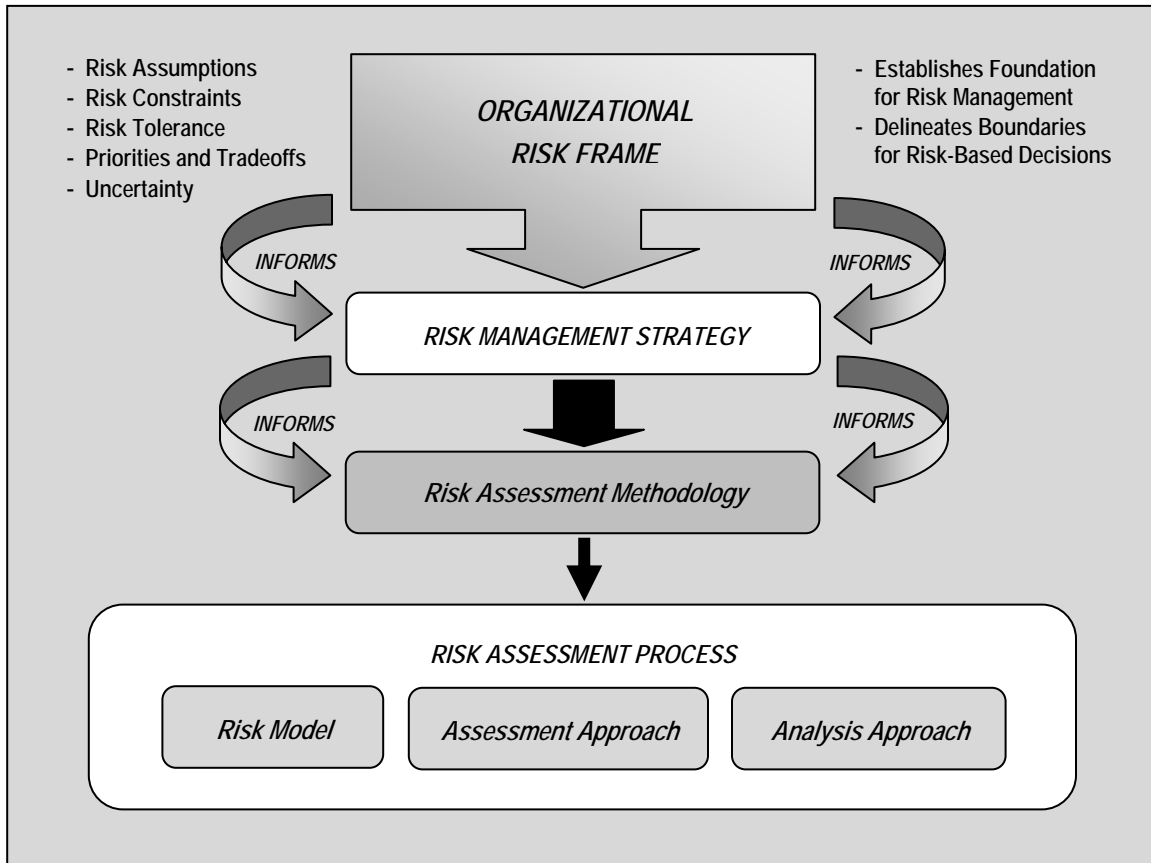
- Risk Assumptions
- Risk Constraints
- Risk Tolerance
- Priorities and Tradeoffs
- Uncertainty

ORGANIZATIONAL RISK FRAME

- Establishes Foundation for Risk Management
- Delineates Boundaries for Risk-Based Decisions

INFORMS

INFORMS

RISK MANAGEMENT STRATEGY

INFORMS

INFORMS

Risk Assessment Methodology

RISK ASSESSMENT PROCESS

Risk Model

Assessment Approach

Analysis Approach